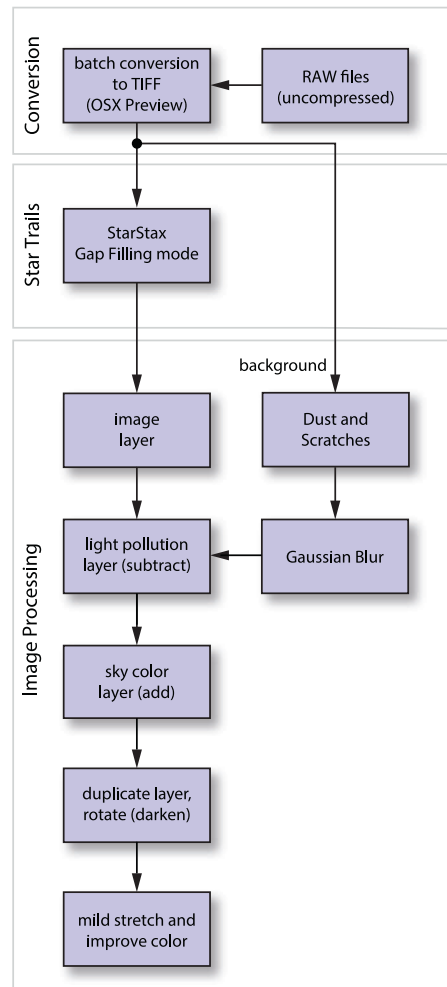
Conversion

batch conversion to TIFF (OSX Preview)

RAW files (uncompressed)

Star Trails

StarStax Gap Filling mode

Image Processing

background

image layer

Dust and Scratches

light pollution layer (subtract)

Gaussian Blur

sky color layer (add)

duplicate layer, rotate (darken)

mild stretch and improve color